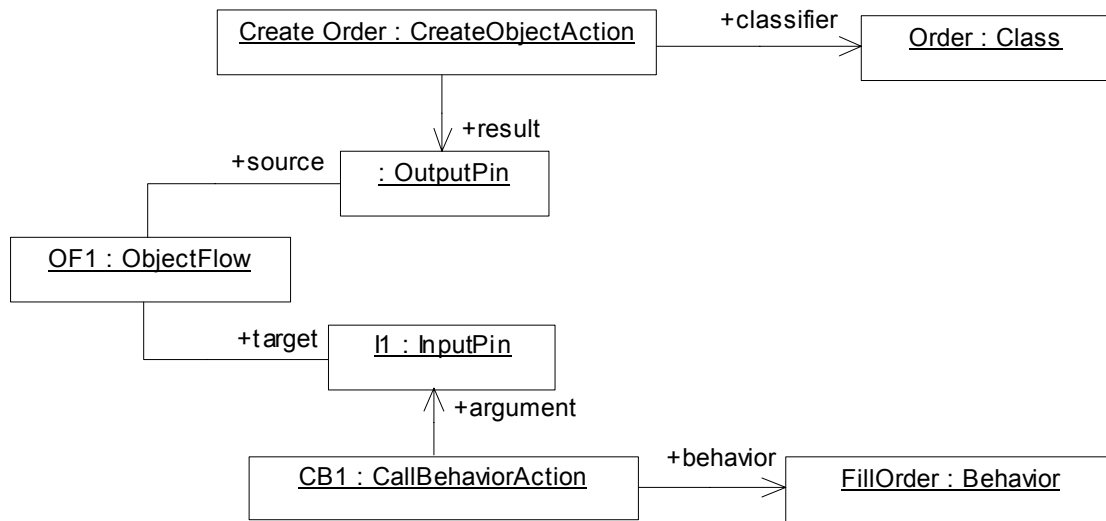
Create Order : CreateObjectAction

+classifier

Order : Class

+result

+source

: OutputPin

OF1 : ObjectFlow

+target

I1 : InputPin

+argument

CB1 : CallBehaviorAction

+behavior

FillOrder : Behavior